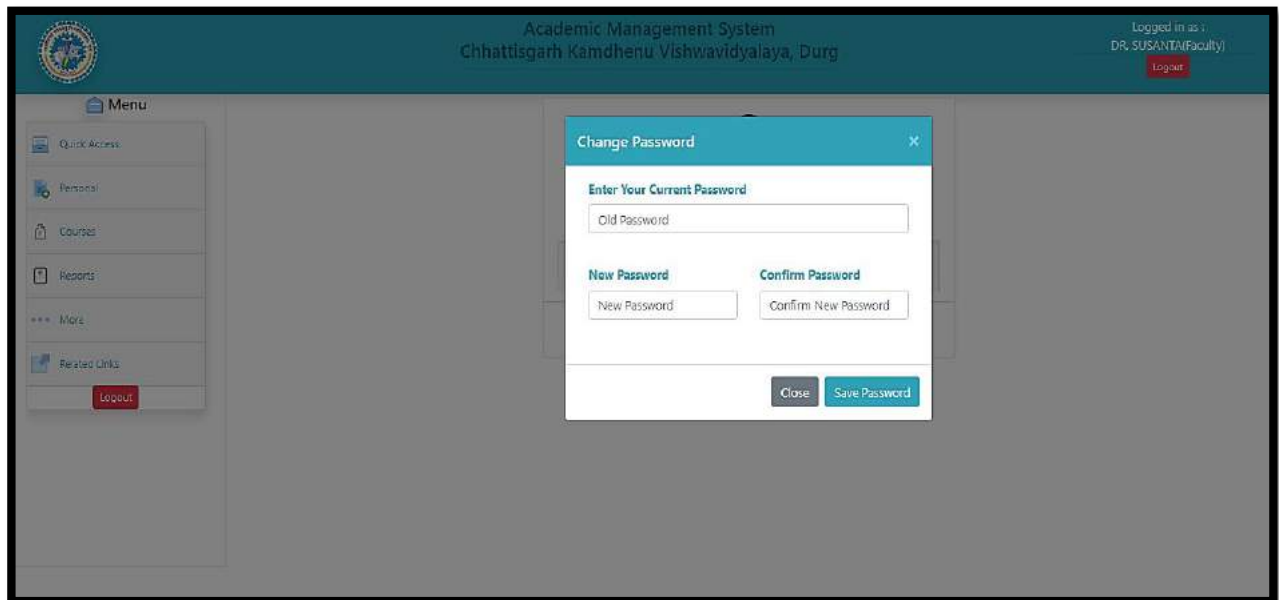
Academic Management System
Chhattisgarh Kamdhenu Vishwavidyalaya, Durg

Logged in as :
DR. SUSANTA(Faculty)
Logout

Menu
Quick Access
Personal
Courses
Reports
More
Related Links
Logout

Change Password ×

Enter Your Current Password
Old Password

New Password
New Password

Confirm Password
Confirm New Password

Close
Save Password